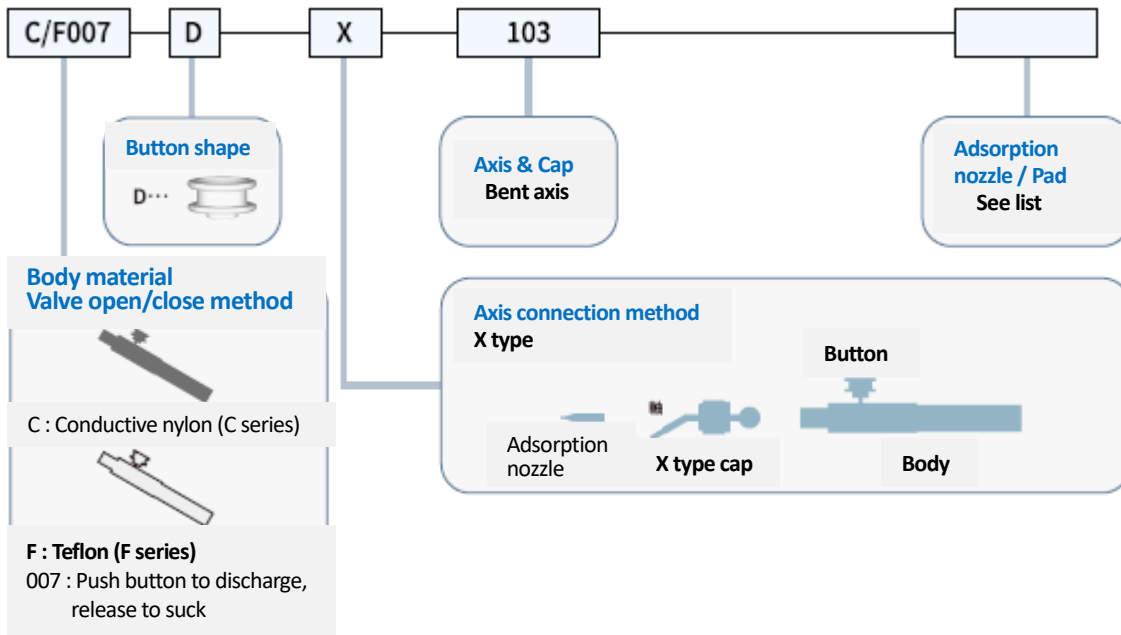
C/F007 D X 103

Button shape
D···

Axis & Cap
Bent axis

Adsorption nozzle / Pad
See list

Body material
Valve open/close method

C : Conductive nylon (C series)

F : Teflon (F series)
007 : Push button to discharge, release to suck

Axis connection method
X type

Button

Adsorption nozzle

X type cap

Body